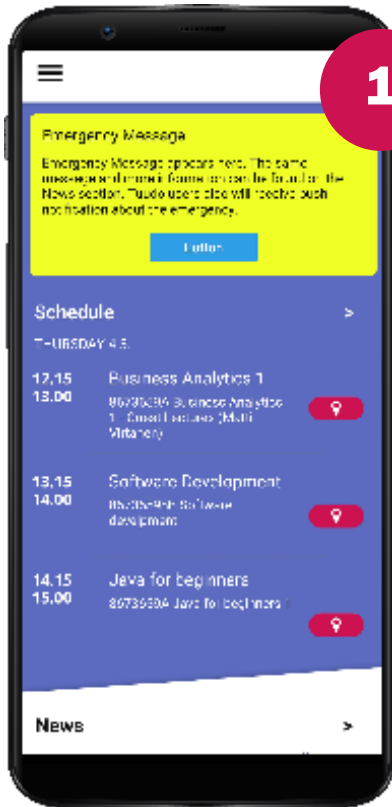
1

Emergency Message

Emergency Message appears here. The same message and more information can be found on the News section. Tuudo users also will receive push notification about the emergency.

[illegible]

Schedule >

THURSDAY 4.5.

12.15
13.00
Business Analytics 1
8673636A Business Analytics 1, Small lectures (Matti Virtanen)

13.15
14.00
Software Development
8673636B Software development

14.15
15.00
Java for beginners
8673636A Java for beginners I

News >